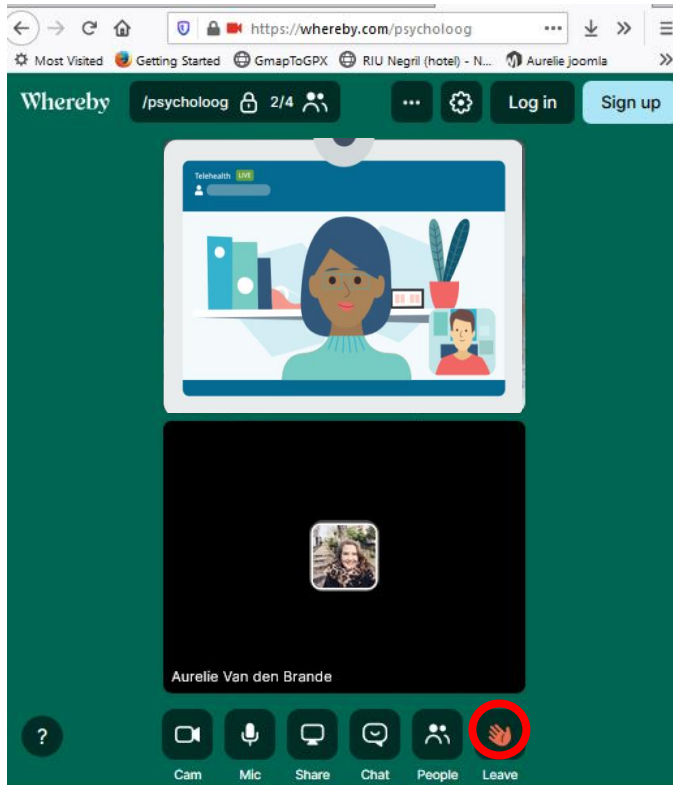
https://whereby.com/psycholoog

Most Visited Getting Started GmapToGPX RIU Negril (hotel) - N... Aurelie joomla

Whereby /psycholoog 2/4 ••• Log in Sign up

Telehealth LIVE

Aurelie Van den Brande

?

Cam Mic Share Chat People Leave